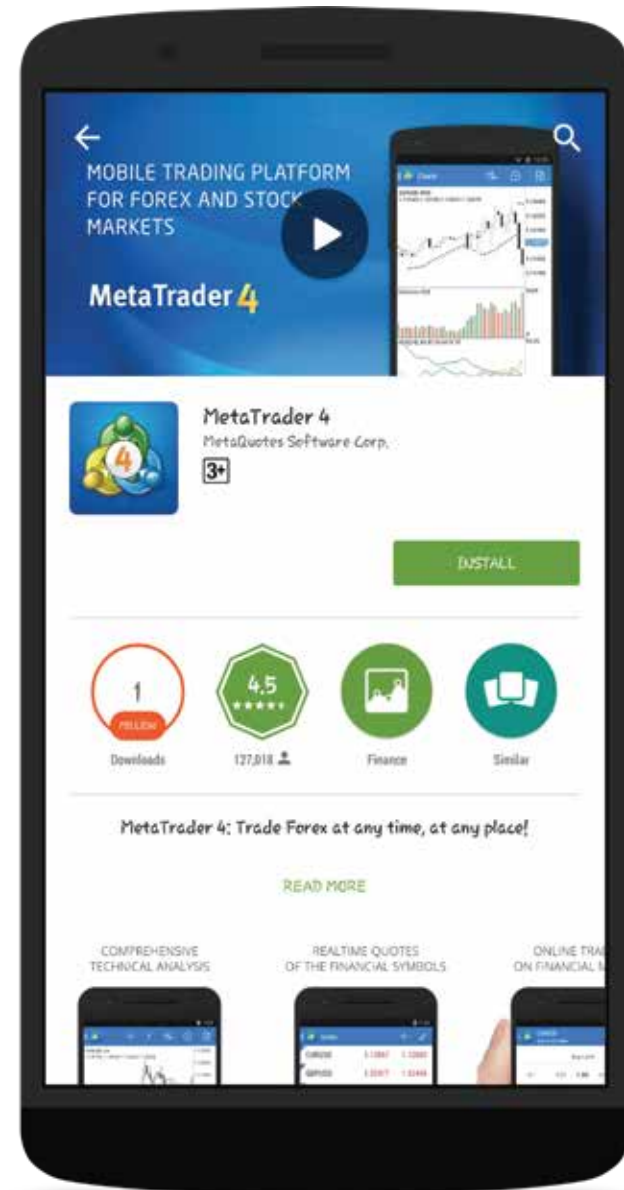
MOBILE TRADING PLATFORM FOR FOREX AND STOCK MARKETS

MetaTrader 4

MetaTrader 4
MetaQuotes Software Corp.
3+

INSTALL

1
MILLION
Downloads

4.5
127,018

Finance

Similar

MetaTrader 4: Trade Forex at any time, at any place!

READ MORE

COMPREHENSIVE TECHNICAL ANALYSIS

REALTIME QUOTES OF THE FINANCIAL SYMBOLS

ONLINE TRA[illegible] ON FINANCIAL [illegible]